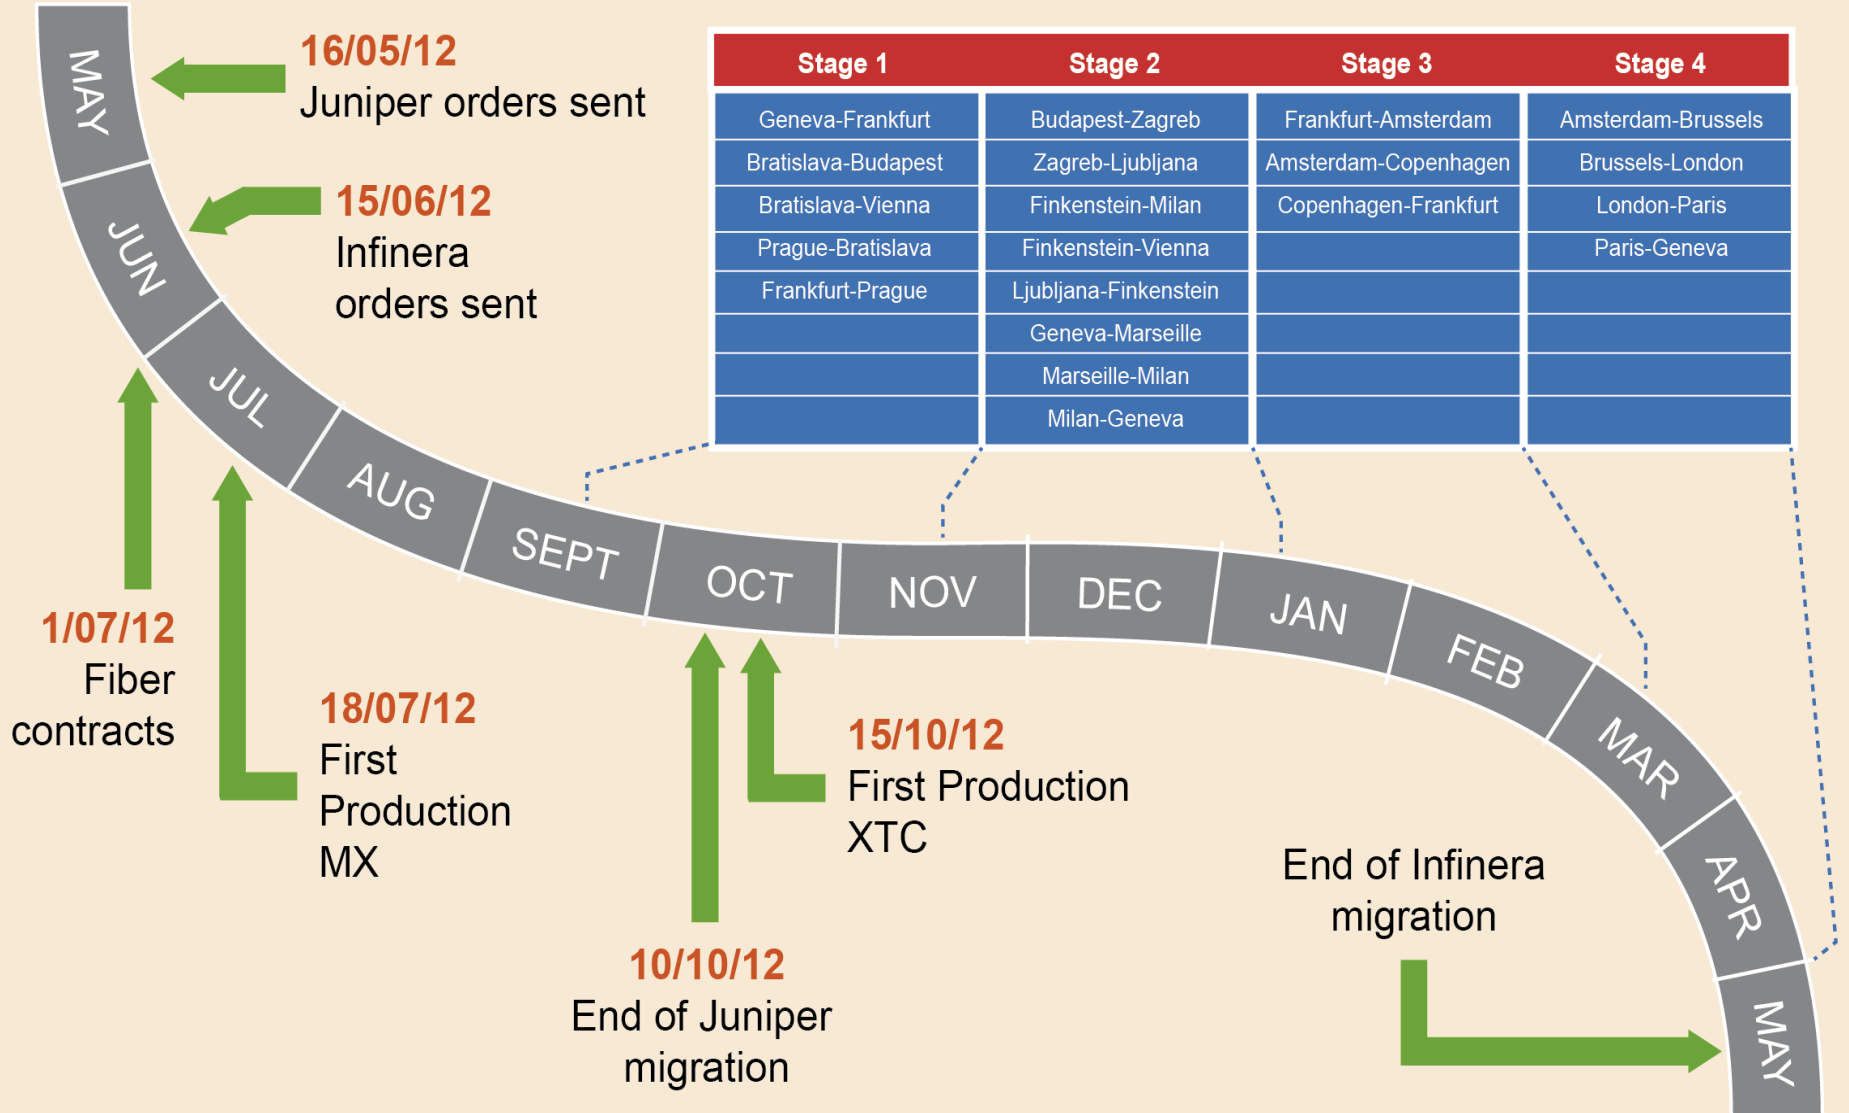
MAY

16/05/12
Juniper orders sent

| Stage 1 | Stage 2 | Stage 3 | Stage 4 |
|---|---|---|---|
| Geneva-Frankfurt | Budapest-Zagreb | Frankfurt-Amsterdam | Amsterdam-Brussels |
| Bratislava-Budapest | Zagreb-Ljubljana | Amsterdam-Copenhagen | Brussels-London |
| Bratislava-Vienna | Finkenstein-Milan | Copenhagen-Frankfurt | London-Paris |
| Prague-Bratislava | Finkenstein-Vienna | | Paris-Geneva |
| Frankfurt-Prague | Ljubljana-Finkenstein | | |
| | Geneva-Marseille | | |
| | Marseille-Milan | | |
| | Milan-Geneva | | |

JUN

15/06/12
Infinera orders sent

JUL
AUG
SEPT
OCT
NOV
DEC
JAN
FEB
MAR
APR
MAY

1/07/12
Fiber contracts

18/07/12
First Production MX

15/10/12
First Production XTC

10/10/12
End of Juniper migration

End of Infinera migration